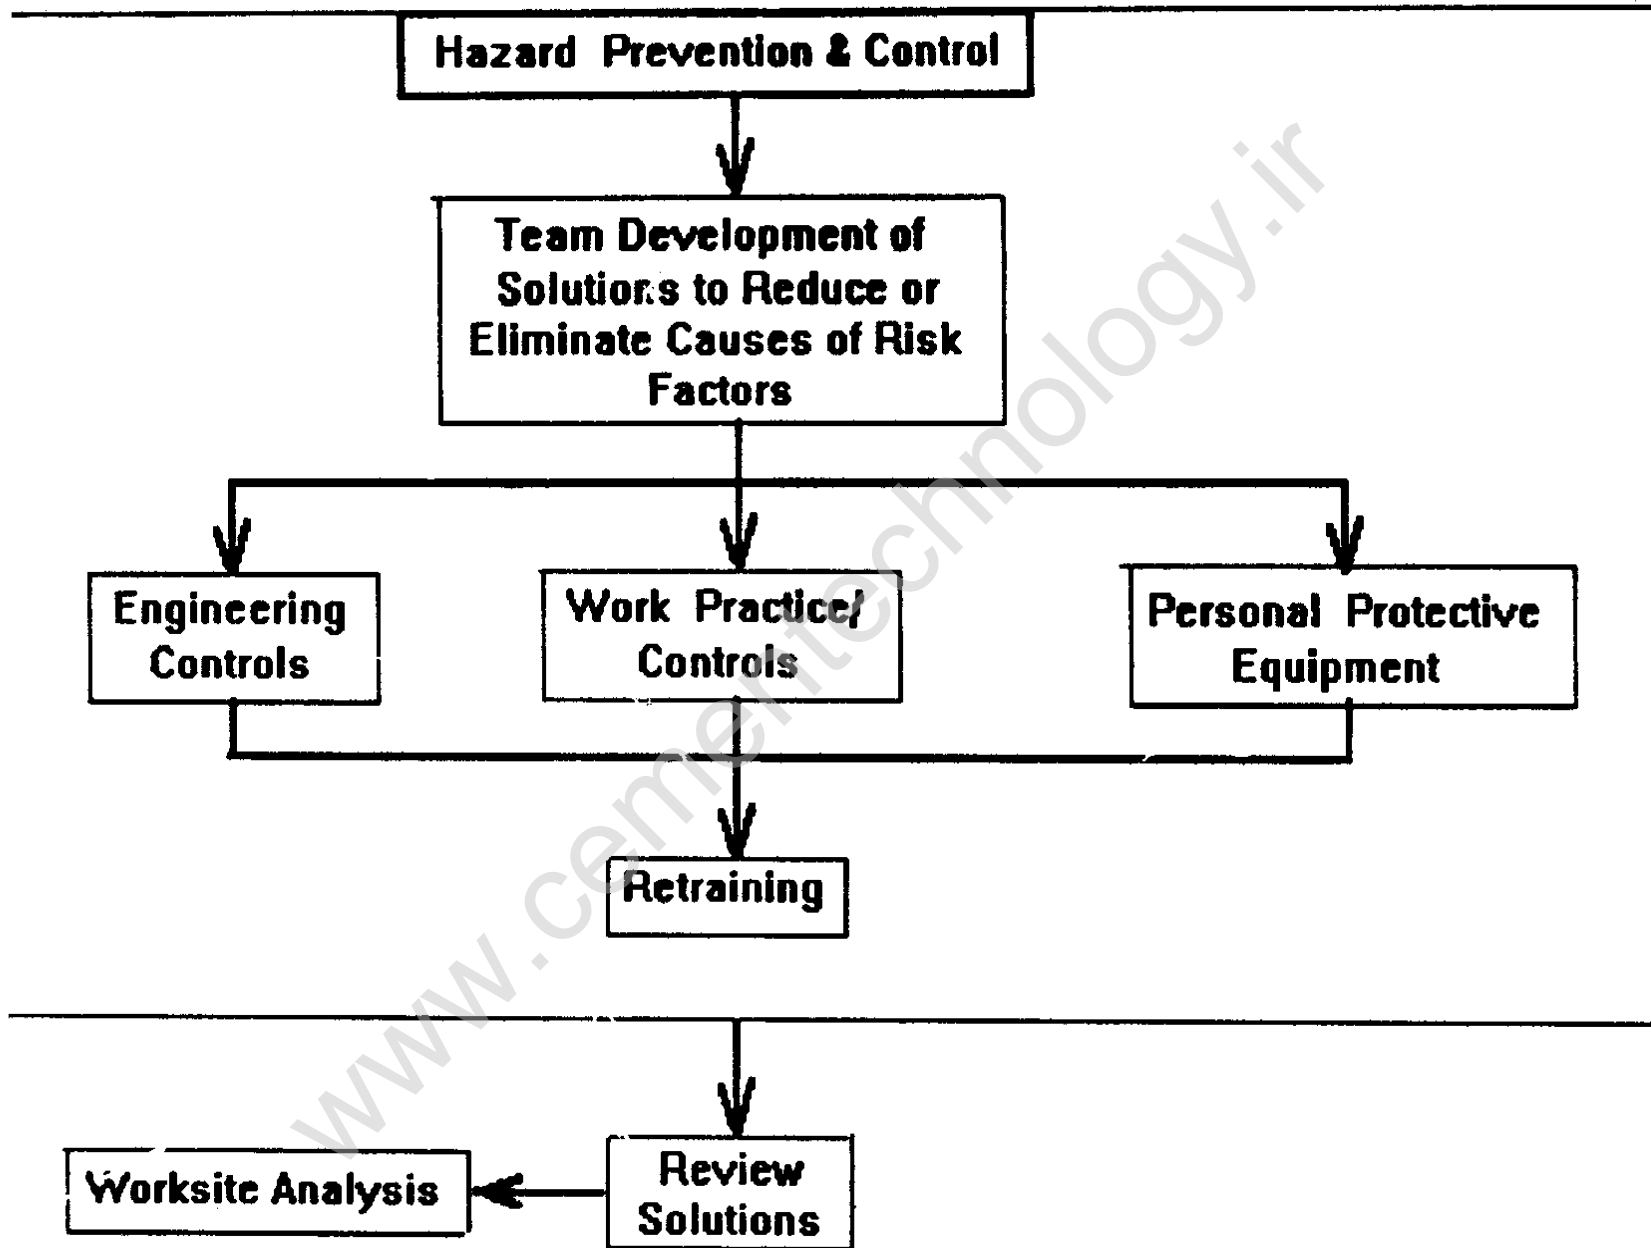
Hazard Prevention & Control

Team Development of Solutions to Reduce or Eliminate Causes of Risk Factors

Engineering Controls

Work Practice/ Controls

Personal Protective Equipment

Retraining

www.cementechnology.ir

Worksite Analysis

Review Solutions